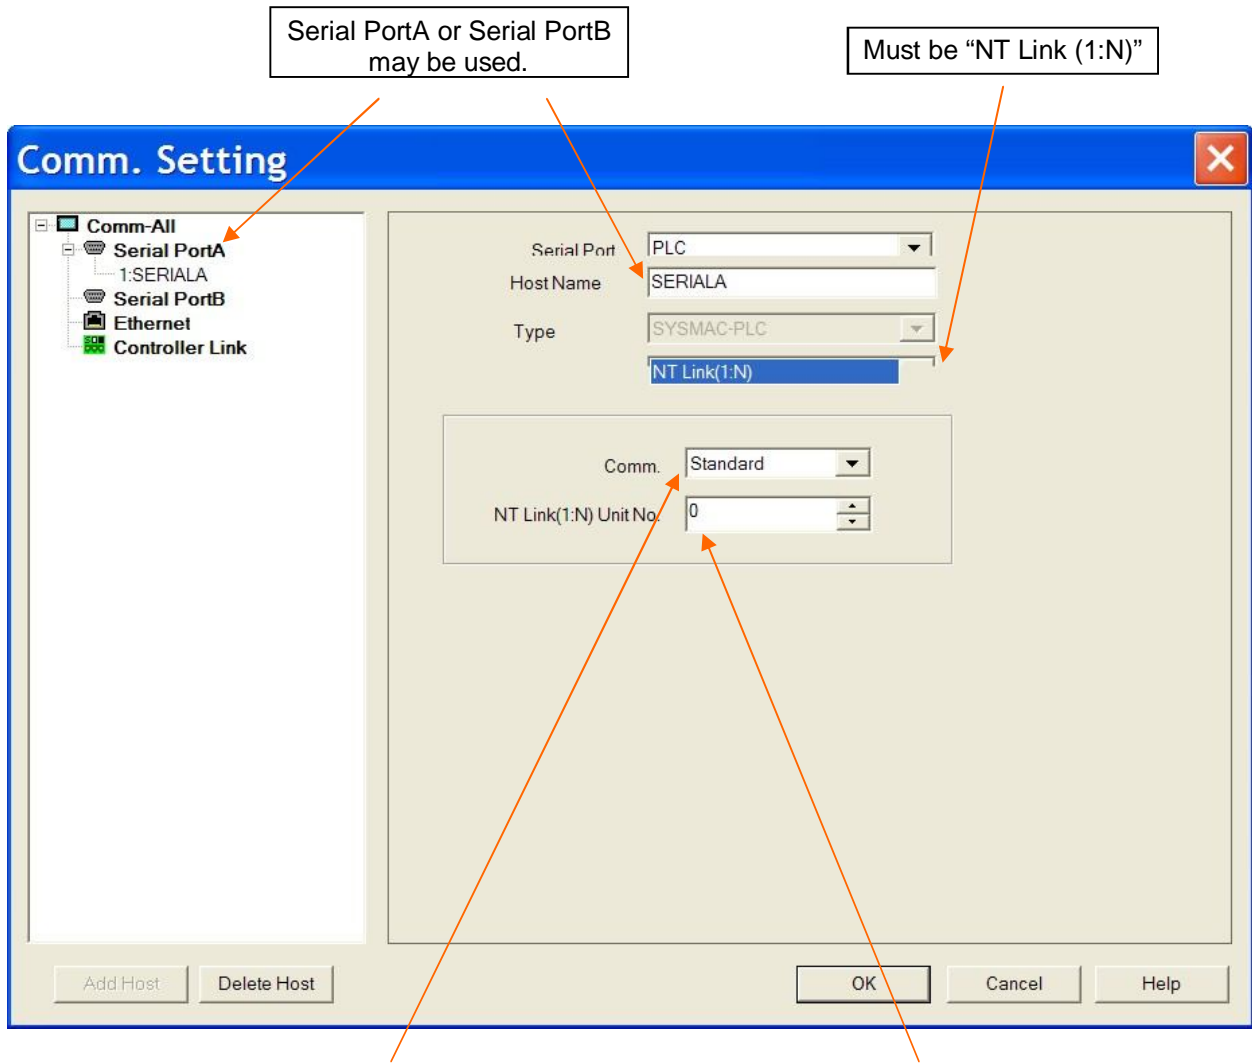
Serial PortA or Serial PortB may be used.

Must be “NT Link (1:N)”

Comm. Setting

Comm-All
Serial PortA
1:SERIALA
Serial PortB
Ethernet
Controller Link

Serial Port PLC
Host Name SERIALA
Type SYSMAC-PLC
NT Link(1:N)

Comm. Standard
NT Link(1:N) Unit No. 0

Add Host
Delete Host
OK
Cancel
Help